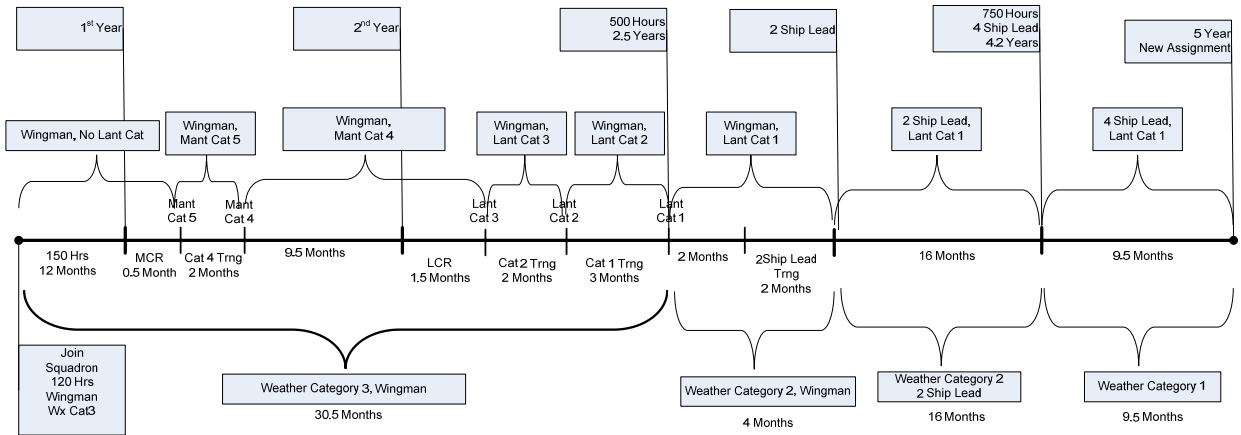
1$^{st}$ Year

2$^{nd}$ Year

500 Hours
2.5 Years

2 Ship Lead

750 Hours
4 Ship Lead
4.2 Years

5 Year
New Assignment

Wingman, No Lant Cat

Wingman, Mant Cat 5

Wingman, Mant Cat 4

Wingman, Lant Cat 3

Wingman, Lant Cat 2

Wingman, Lant Cat 1

2 Ship Lead, Lant Cat 1

4 Ship Lead, Lant Cat 1

Mant Cat 5

Mant Cat 4

Lant Cat 3

Lant Cat 2

Lant Cat 1

150 Hrs
12 Months

MCR
0.5 Month

Cat 4 Trng
2 Months

9.5 Months

LCR
1.5 Months

Cat 2 Trng
2 Months

Cat 1 Trng
3 Months

2 Months

2Ship Lead Trng
2 Months

16 Months

9.5 Months

Join Squadron
120 Hrs
Wingman
Wx Cat3

Weather Category 3, Wingman

30.5 Months

Weather Category 2, Wingman

4 Months

Weather Category 2
2 Ship Lead

16 Months

Weather Category 1

9.5 Months